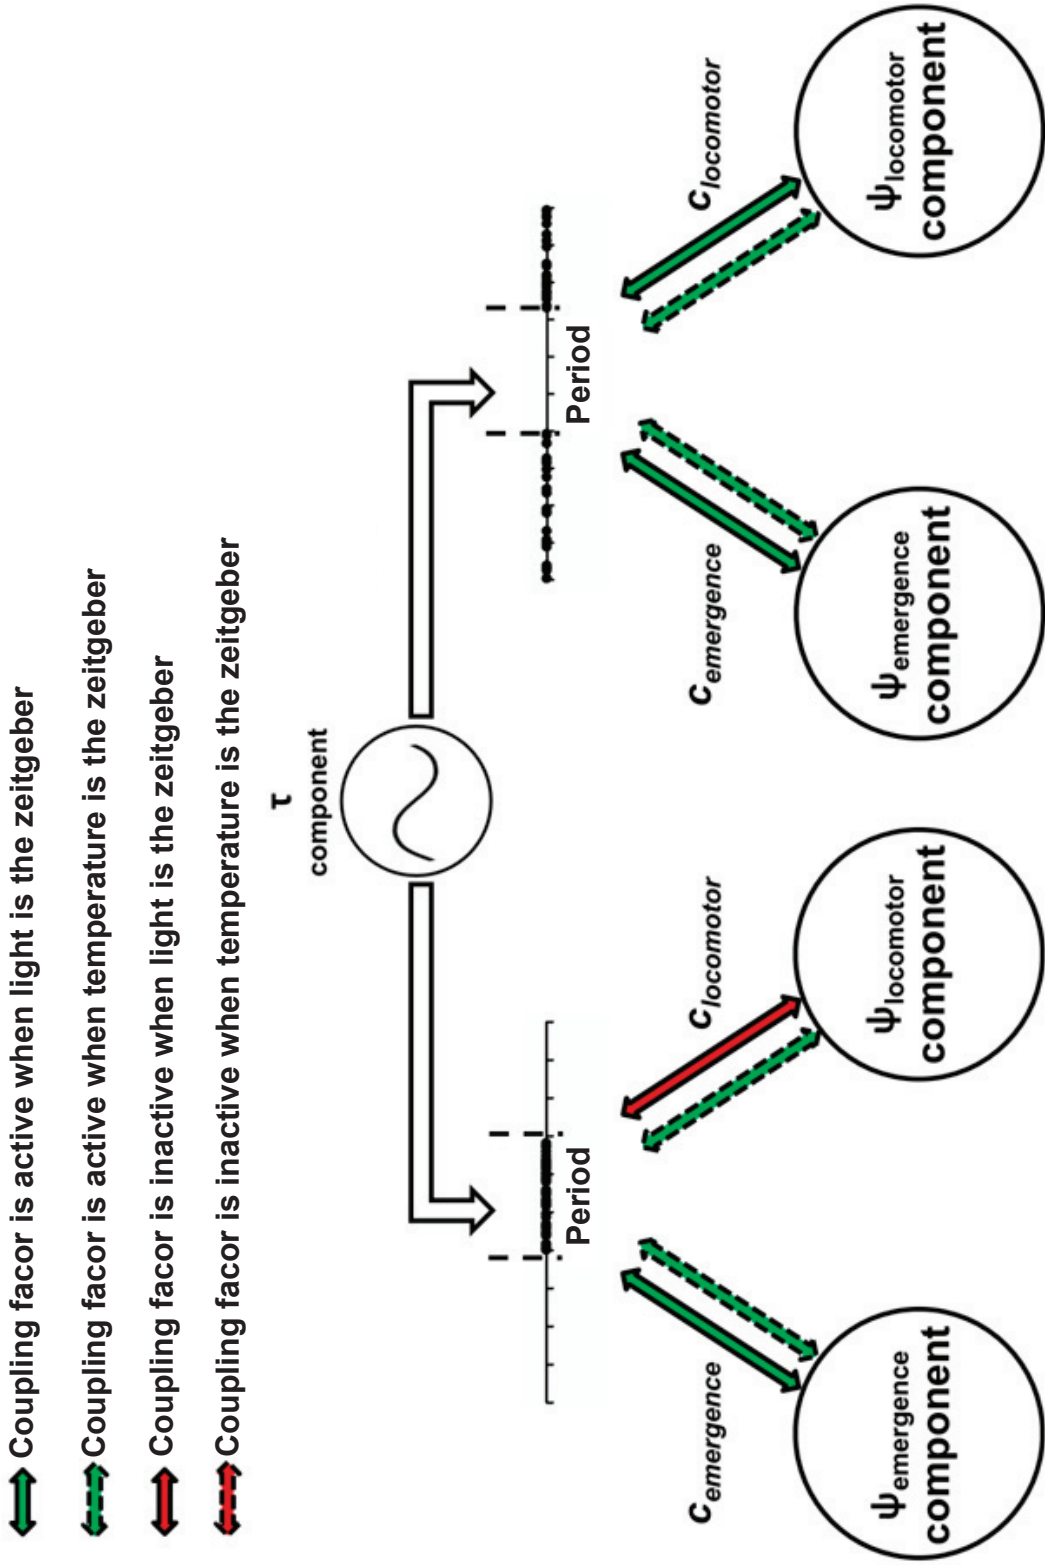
Coupling facor is active when light is the zeitgeber

Coupling facor is active when temperature is the zeitgeber

Coupling facor is inactive when light is the zeitgeber

Coupling facor is inactive when temperature is the zeitgeber

τ
component

Period

Period

$c_{emergence}$

$c_{locomotor}$

$c_{emergence}$

$c_{locomotor}$

$\psi_{emergence}$ component

$\psi_{locomotor}$ component

$\psi_{emergence}$ component

$\psi_{locomotor}$ component